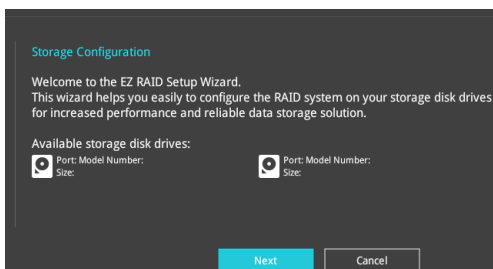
Storage Configuration

Welcome to the EZ RAID Setup Wizard.
This wizard helps you easily to configure the RAID system on your storage disk drives for increased performance and reliable data storage solution.

Available storage disk drives:

Port: Model Number:
Size:

Port: Model Number:
Size:

Next

Cancel